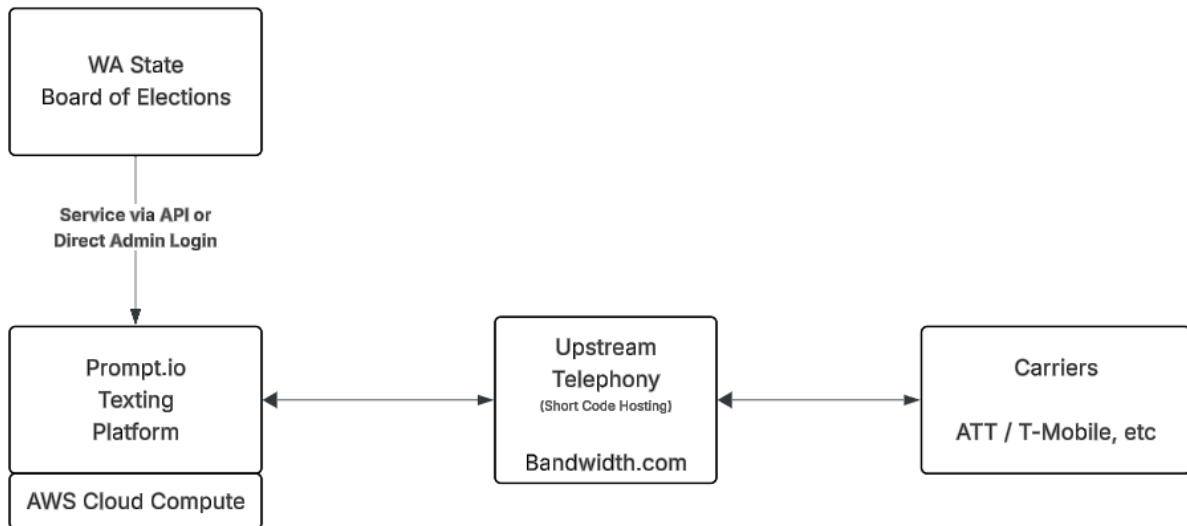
WA State
Board of Elections

Service via API or
Direct Admin Login

Prompt.io
Texting
Platform

AWS Cloud Compute

Upstream
Telephony
(Short Code Hosting)

Bandwidth.com

Carriers

ATT / T-Mobile, etc